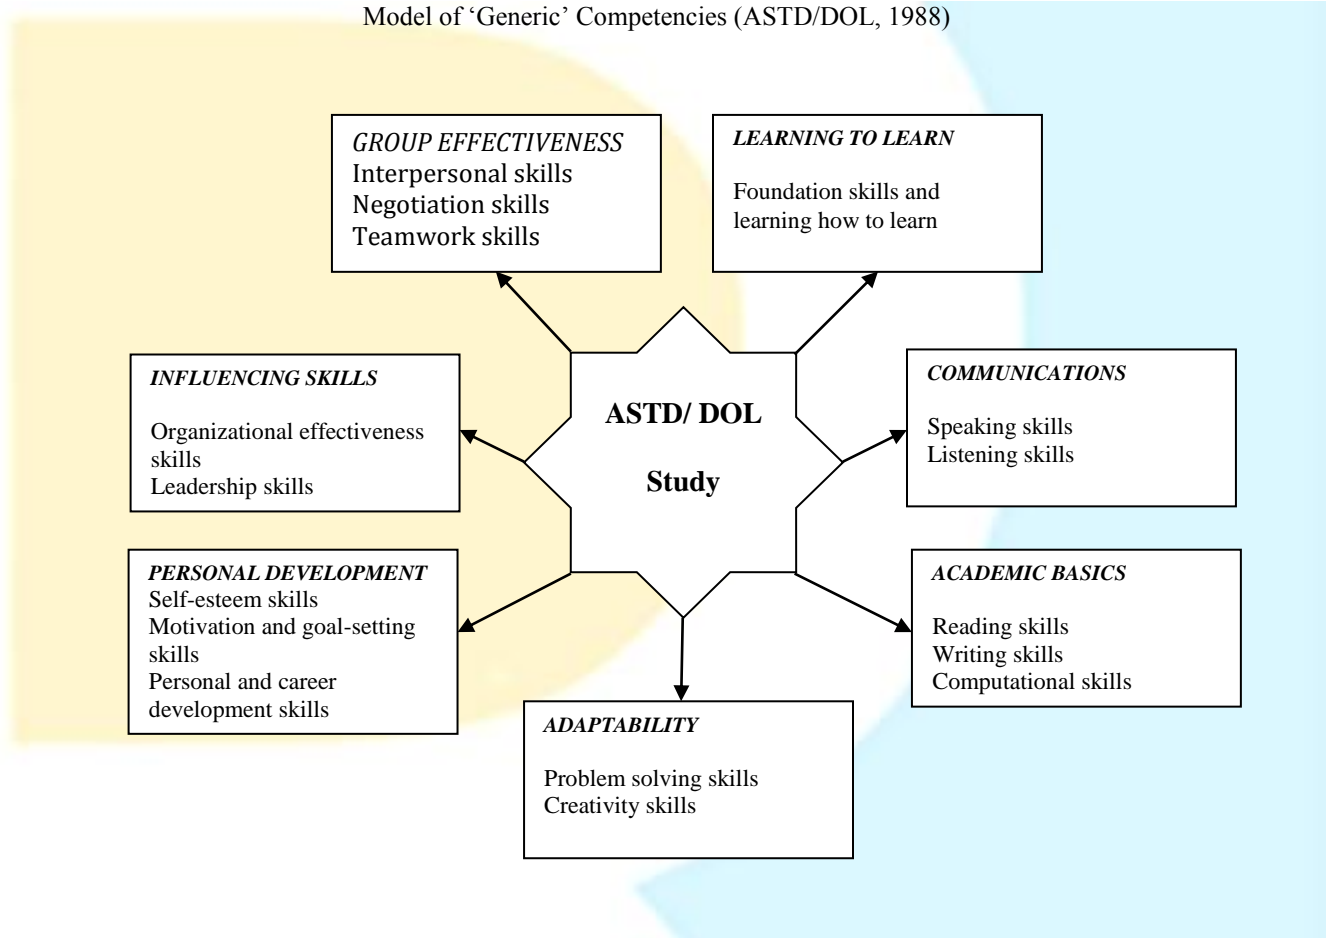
Model of 'Generic' Competencies (ASTD/DOL, 1988)

GROUP EFFECTIVENESS
Interpersonal skills
Negotiation skills
Teamwork skills

LEARNING TO LEARN

Foundation skills and learning how to learn

INFLUENCING SKILLS

Organizational effectiveness skills
Leadership skills

ASTD/ DOL

Study

COMMUNICATIONS

Speaking skills
Listening skills

PERSONAL DEVELOPMENT
Self-esteem skills
Motivation and goal-setting skills
Personal and career development skills

ACADEMIC BASICS

Reading skills
Writing skills
Computational skills

ADAPTABILITY

Problem solving skills
Creativity skills